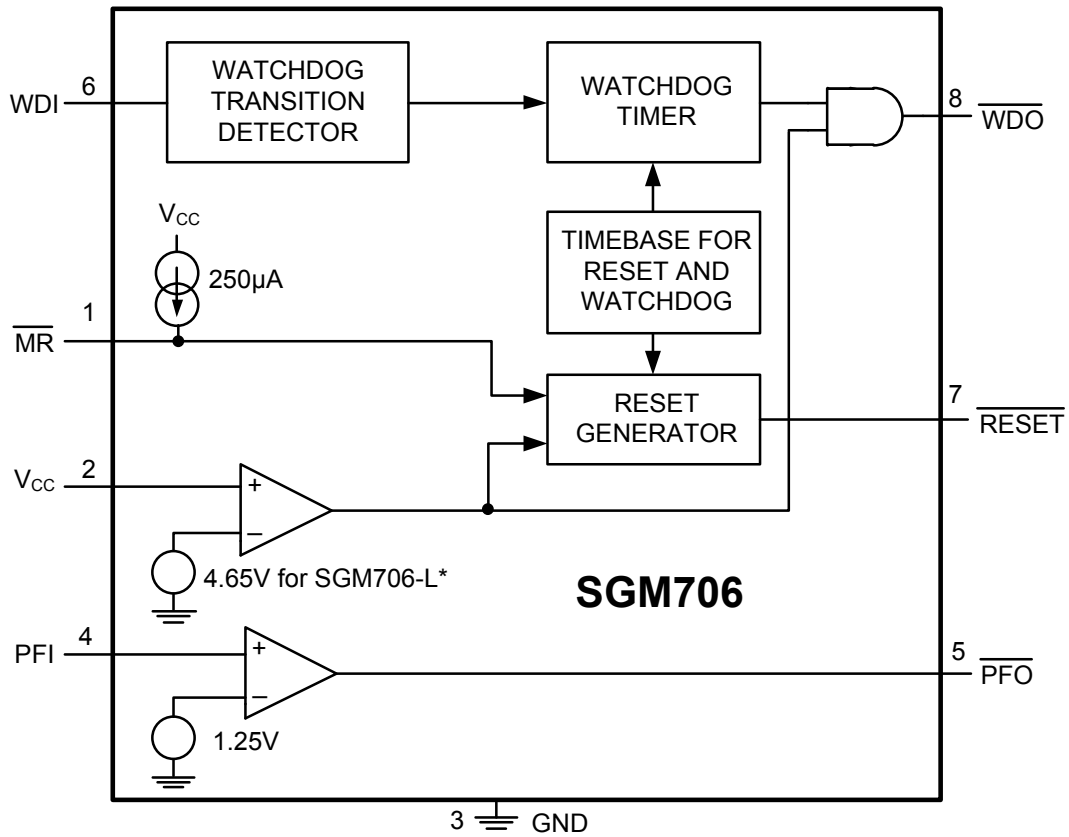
WDI 6

WATCHDOG TRANSITION DETECTOR

WATCHDOG TIMER

8 $\overline{WDO}$

$V_{CC}$

250μA

TIMEBASE FOR RESET AND WATCHDOG

1

$\overline{MR}$

RESET GENERATOR

7 $\overline{RESET}$

$V_{CC}$ 2

+

–

4.65V for SGM706-L*

SGM706

PFI 4

+

–

1.25V

5 $\overline{PFO}$

3 GND